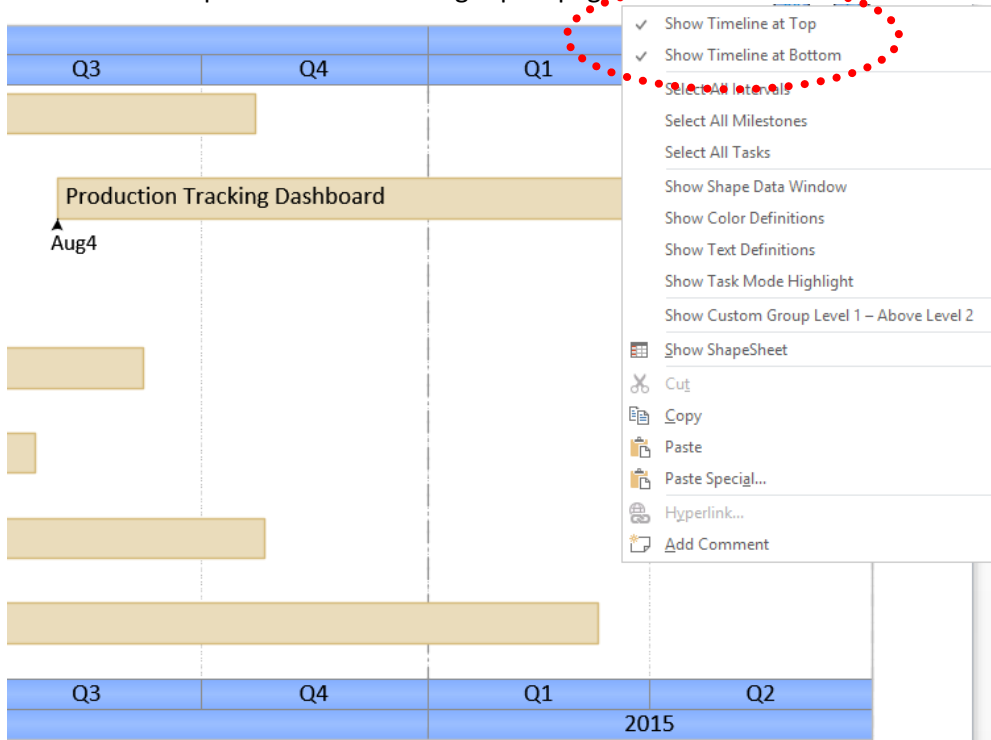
Q3
Q4
Q1

Production Tracking Dashboard
Aug4

Q3
Q4
Q1
Q2
2015

Show Timeline at Top
Show Timeline at Bottom
Select All Intervals
Select All Milestones
Select All Tasks
Show Shape Data Window
Show Color Definitions
Show Text Definitions
Show Task Mode Highlight
Show Custom Group Level 1 – Above Level 2
Show ShapeSheet
Cut
Copy
Paste
Paste Special...
Hyperlink...
Add Comment